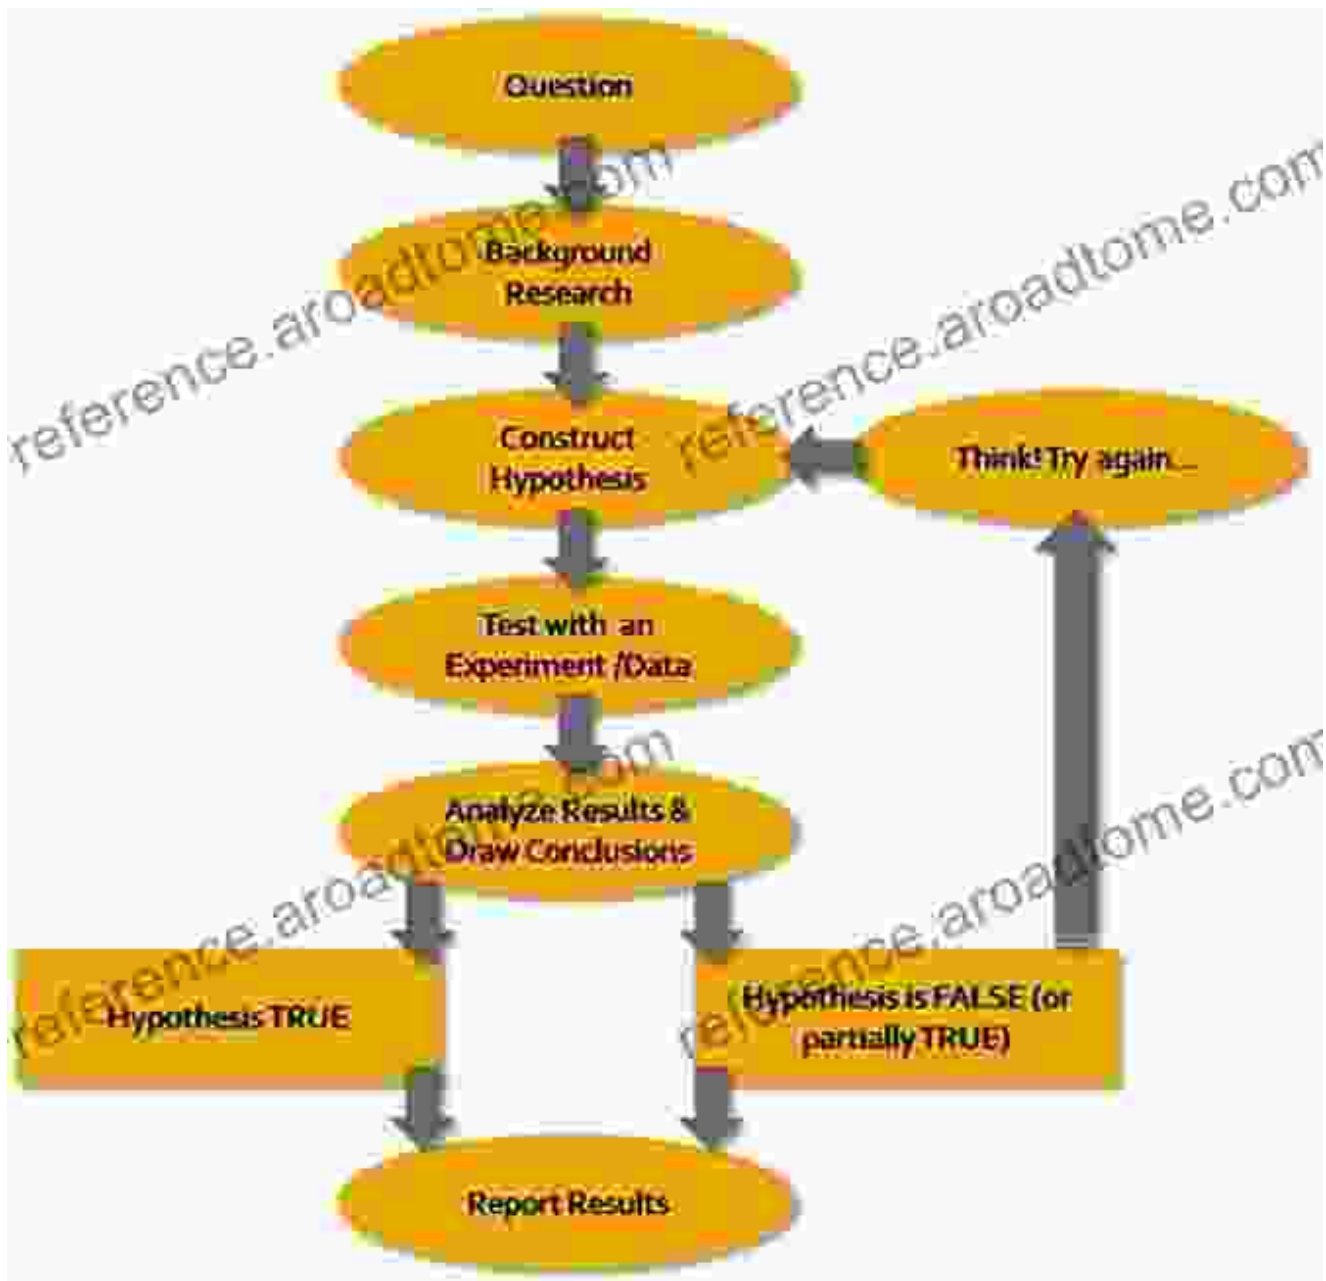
Question

Background Research

Construct Hypothesis

Think! Try again...

Test with an Experiment /Data

Analyze Results & Draw Conclusions

Hypothesis TRUE

Hypothesis is FALSE (or partially TRUE)

Report Results

reference.aroadtome.com
reference.aroadtome.com
reference.aroadtome.com
reference.aroadtome.com